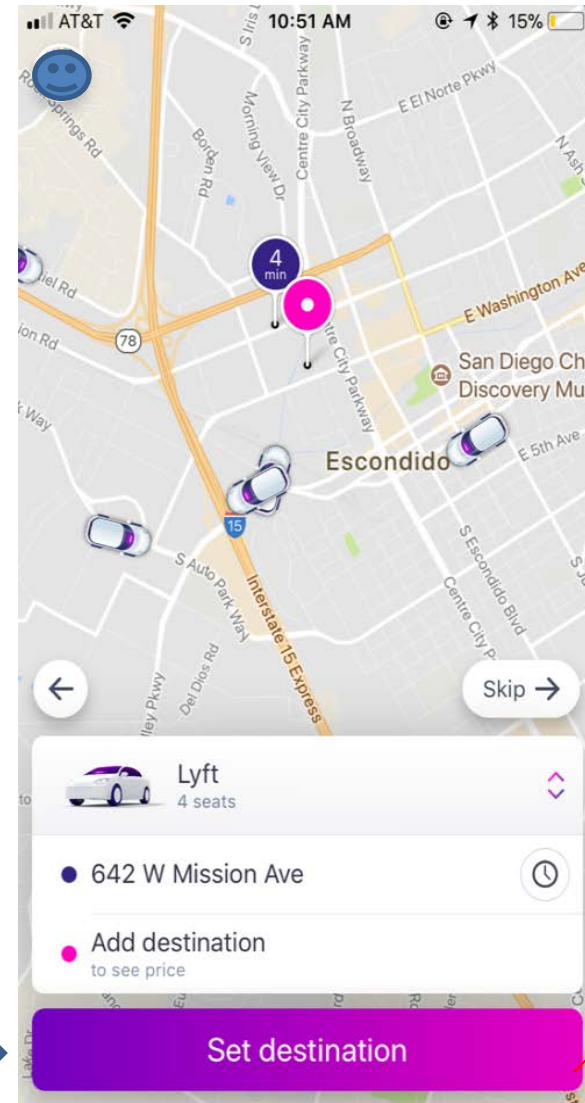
AT&T 10:51 AM 15%

Rose Springs Rd
S Iris Ln
Morning View Dr
Centre City Parkway
N Broadway
E El Norte Pkwy
N Ash
Borden Rd
El Norte Pkwy
Del Rd
4 min
E Washington Ave
Mission Rd
78
Centre City Parkway
San Diego Ch
Discovery Mu
Park Way
Escondido
E 5th Ave
15
S Auto Park Way
Interstate 15 Express
S Escondido Blvd
Centre City P
Del Dios Rd
Valley Pkwy

Skip

Lyft
4 seats

642 W Mission Ave

Add destination
to see price

Set destination